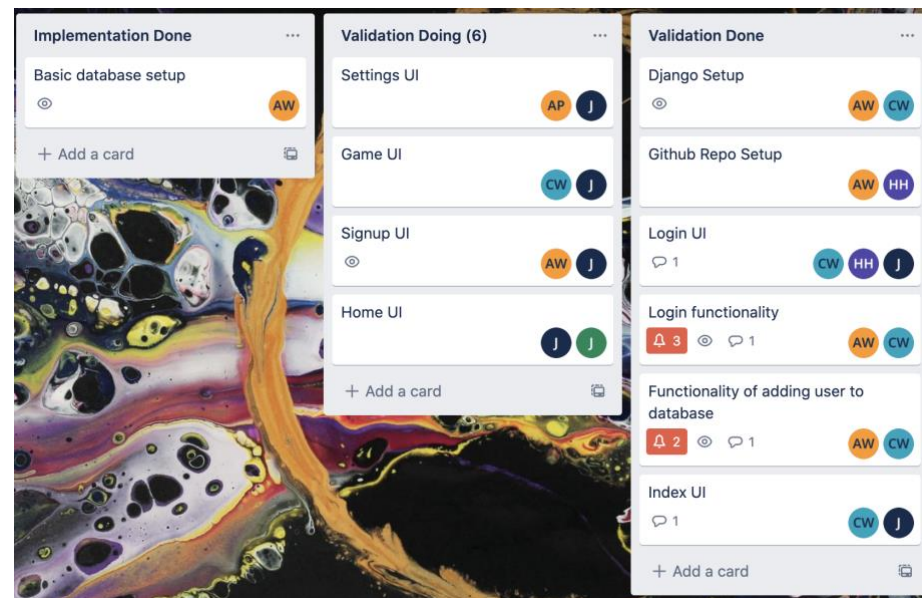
Implementation Done ...

Basic database setup

AW

+ Add a card

Validation Doing (6) ...

Settings UI

AP J

Game UI

CW J

Signup UI

AW J

Home UI

J J

+ Add a card

Validation Done ...

Django Setup

AW CW

Github Repo Setup

AW HH

Login UI

1

CW HH J

Login functionality

3 1

AW CW

Functionality of adding user to database

2 1

AW CW

Index UI

1

CW J

+ Add a card